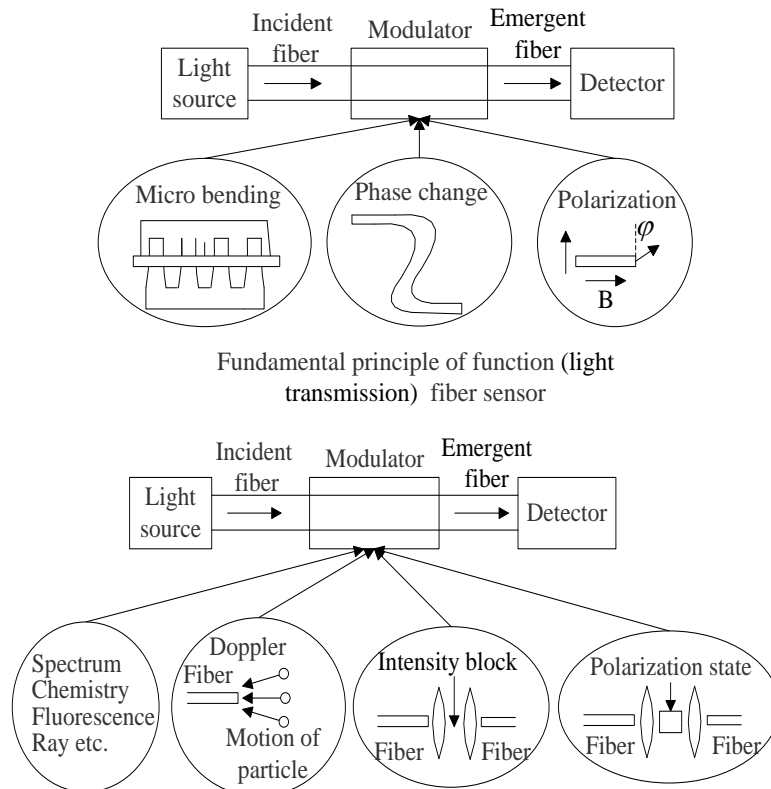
Incident fiber

Modulator

Emergent fiber

Light source

Detector

Micro bending

Phase change

Polarization

$\varphi$

B

Fundamental principle of function (light transmission) fiber sensor

Incident fiber

Modulator

Emergent fiber

Light source

Detector

Spectrum
Chemistry
Fluorescence
Ray etc.

Doppler

Fiber

Motion of particle

Intensity block

Fiber

Fiber

Polarization state

Fiber

Fiber